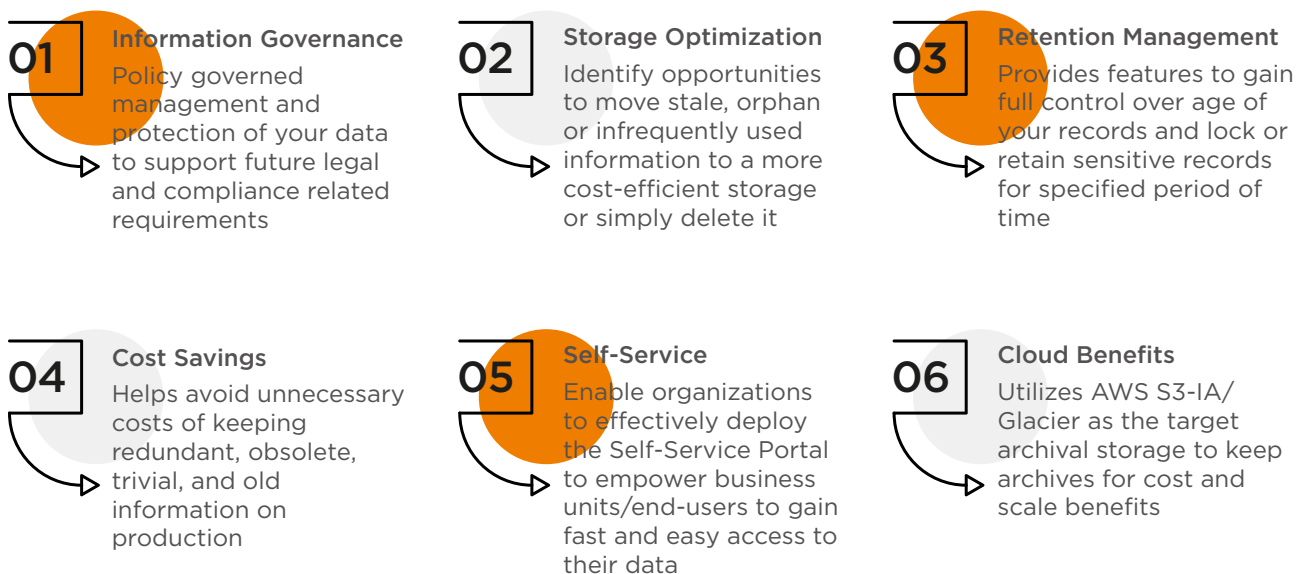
01

Information Governance

Policy governed management and protection of your data to support future legal and compliance related requirements

02

Storage Optimization

Identify opportunities to move stale, orphan or infrequently used information to a more cost-efficient storage or simply delete it

03

Retention Management

Provides features to gain full control over age of your records and lock or retain sensitive records for specified period of time

04

Cost Savings

Helps avoid unnecessary costs of keeping redundant, obsolete, trivial, and old information on production

05

Self-Service

Enable organizations to effectively deploy the Self-Service Portal to empower business units/end-users to gain fast and easy access to their data

06

Cloud Benefits

Utilizes AWS S3-IA/ Glacier as the target archival storage to keep archives for cost and scale benefits